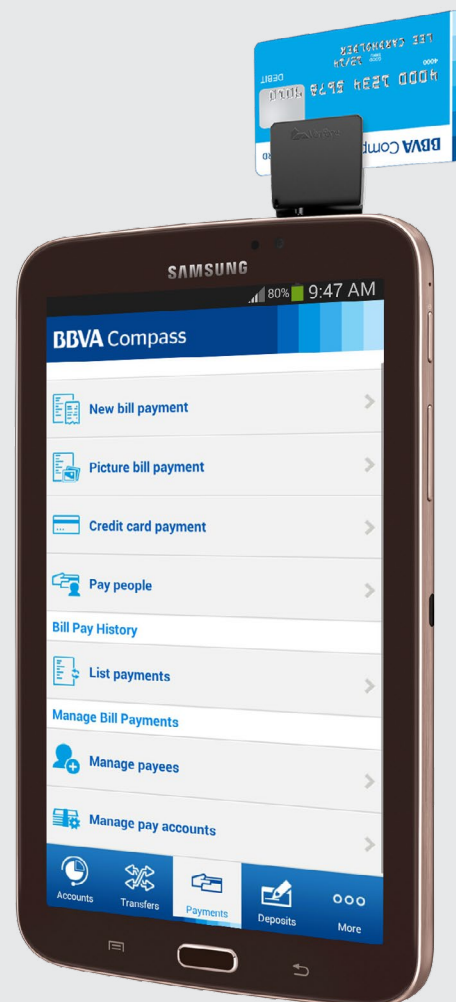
SAMSUNG

80% 9:47 AM

BBVA Compass

New bill payment

Picture bill payment

Credit card payment

Pay people

Bill Pay History

List payments

Manage Bill Payments

Manage payees

Manage pay accounts

Accounts
Transfers
Payments
Deposits
More